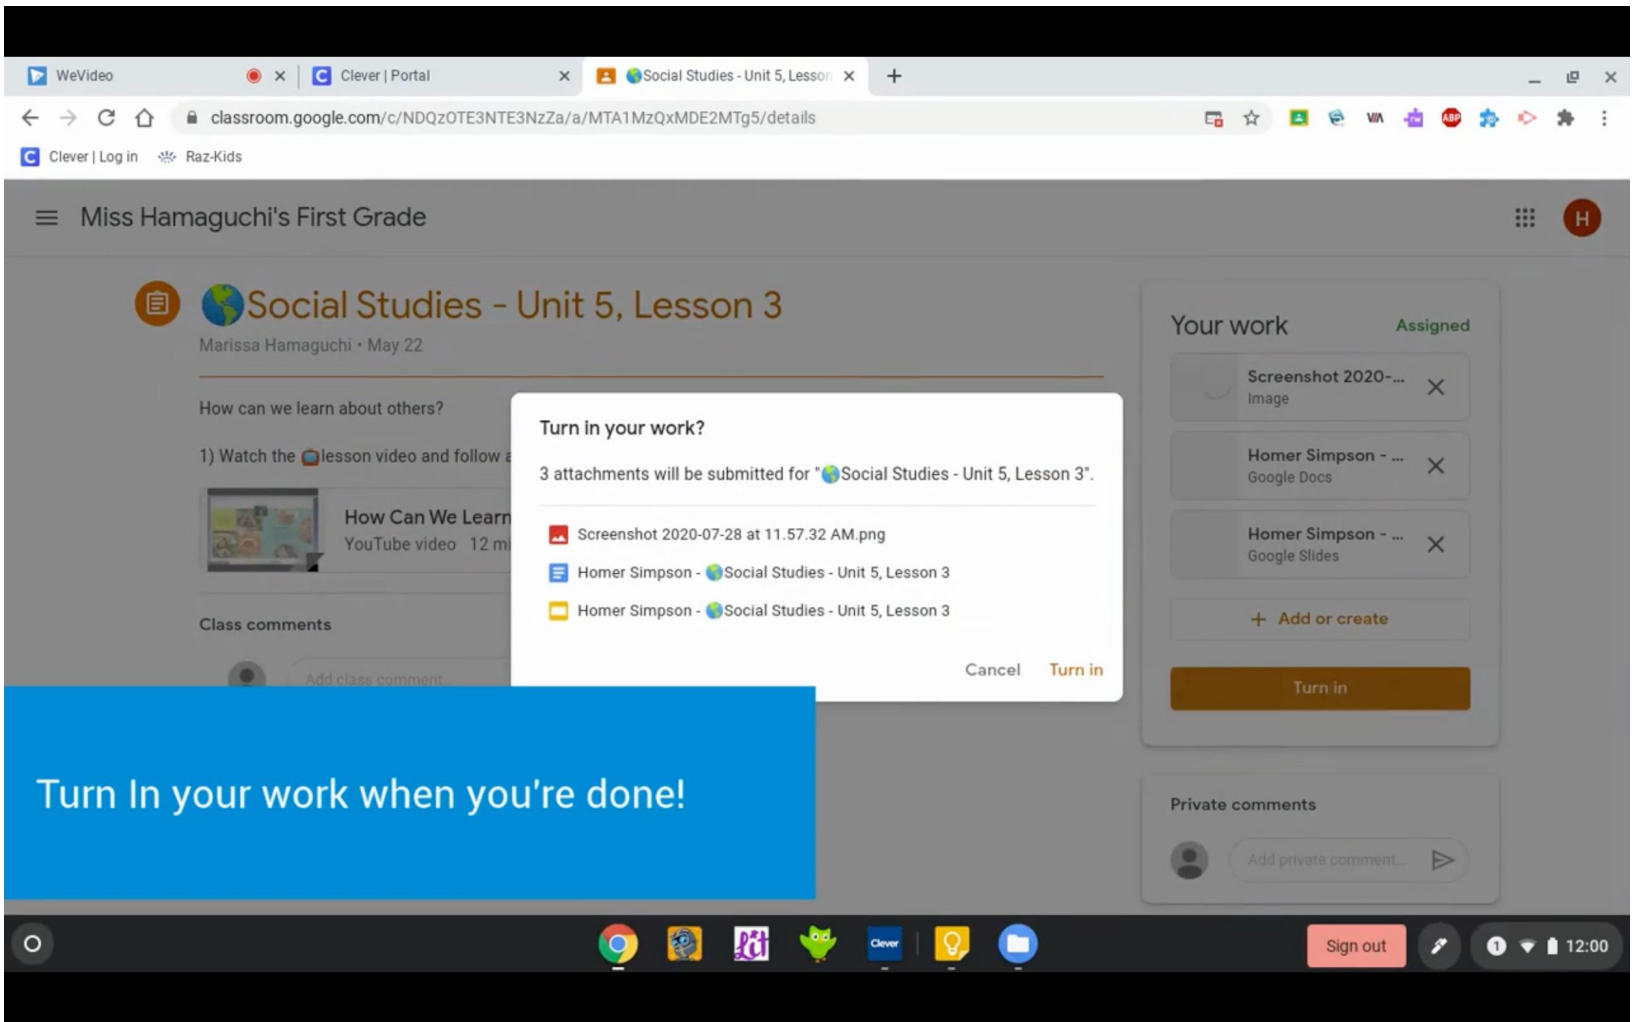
WeVideo
Clever | Portal
Social Studies - Unit 5, Lesson
classroom.google.com/c/NDQzOTE3NTE3NzZa/a/MTA1MzQxMDE2MTg5/details
Clever | Log in
Raz-Kids

Miss Hamaguchi's First Grade
H

Social Studies - Unit 5, Lesson 3
Marissa Hamaguchi • May 22

How can we learn about others?

1) Watch the lesson video and follow a

How Can We Learn
YouTube video 12 mi

Class comments

Add class comment...

Turn in your work?
3 attachments will be submitted for "Social Studies - Unit 5, Lesson 3".

Screenshot 2020-07-28 at 11.57.32 AM.png
Homer Simpson - Social Studies - Unit 5, Lesson 3
Homer Simpson - Social Studies - Unit 5, Lesson 3

Cancel Turn in

Your work Assigned
Screenshot 2020-...
Image
Homer Simpson - ...
Google Docs
Homer Simpson - ...
Google Slides
+ Add or create
Turn in

Private comments
Add private comment...

Turn In your work when you're done!

Sign out
12:00